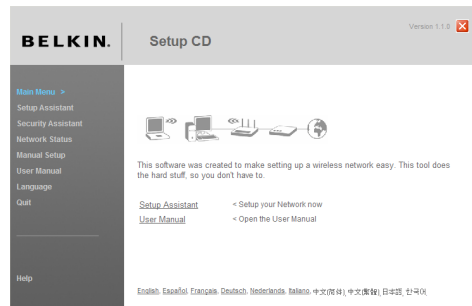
BELKIN.

Setup CD

Version 1.1.0

Main Menu >
Setup Assistant
Security Assistant
Network Status
Manual Setup
User Manual
Language
Quit

Help

This software was created to make setting up a wireless network easy. This tool does the hard stuff, so you don't have to.

Setup Assistant < Setup your Network now
User Manual < Open the User Manual

English, Español, Français, Deutsch, Nederlands, Italiano, 中文(简体), 中文(繁體), 日本語, 한국어